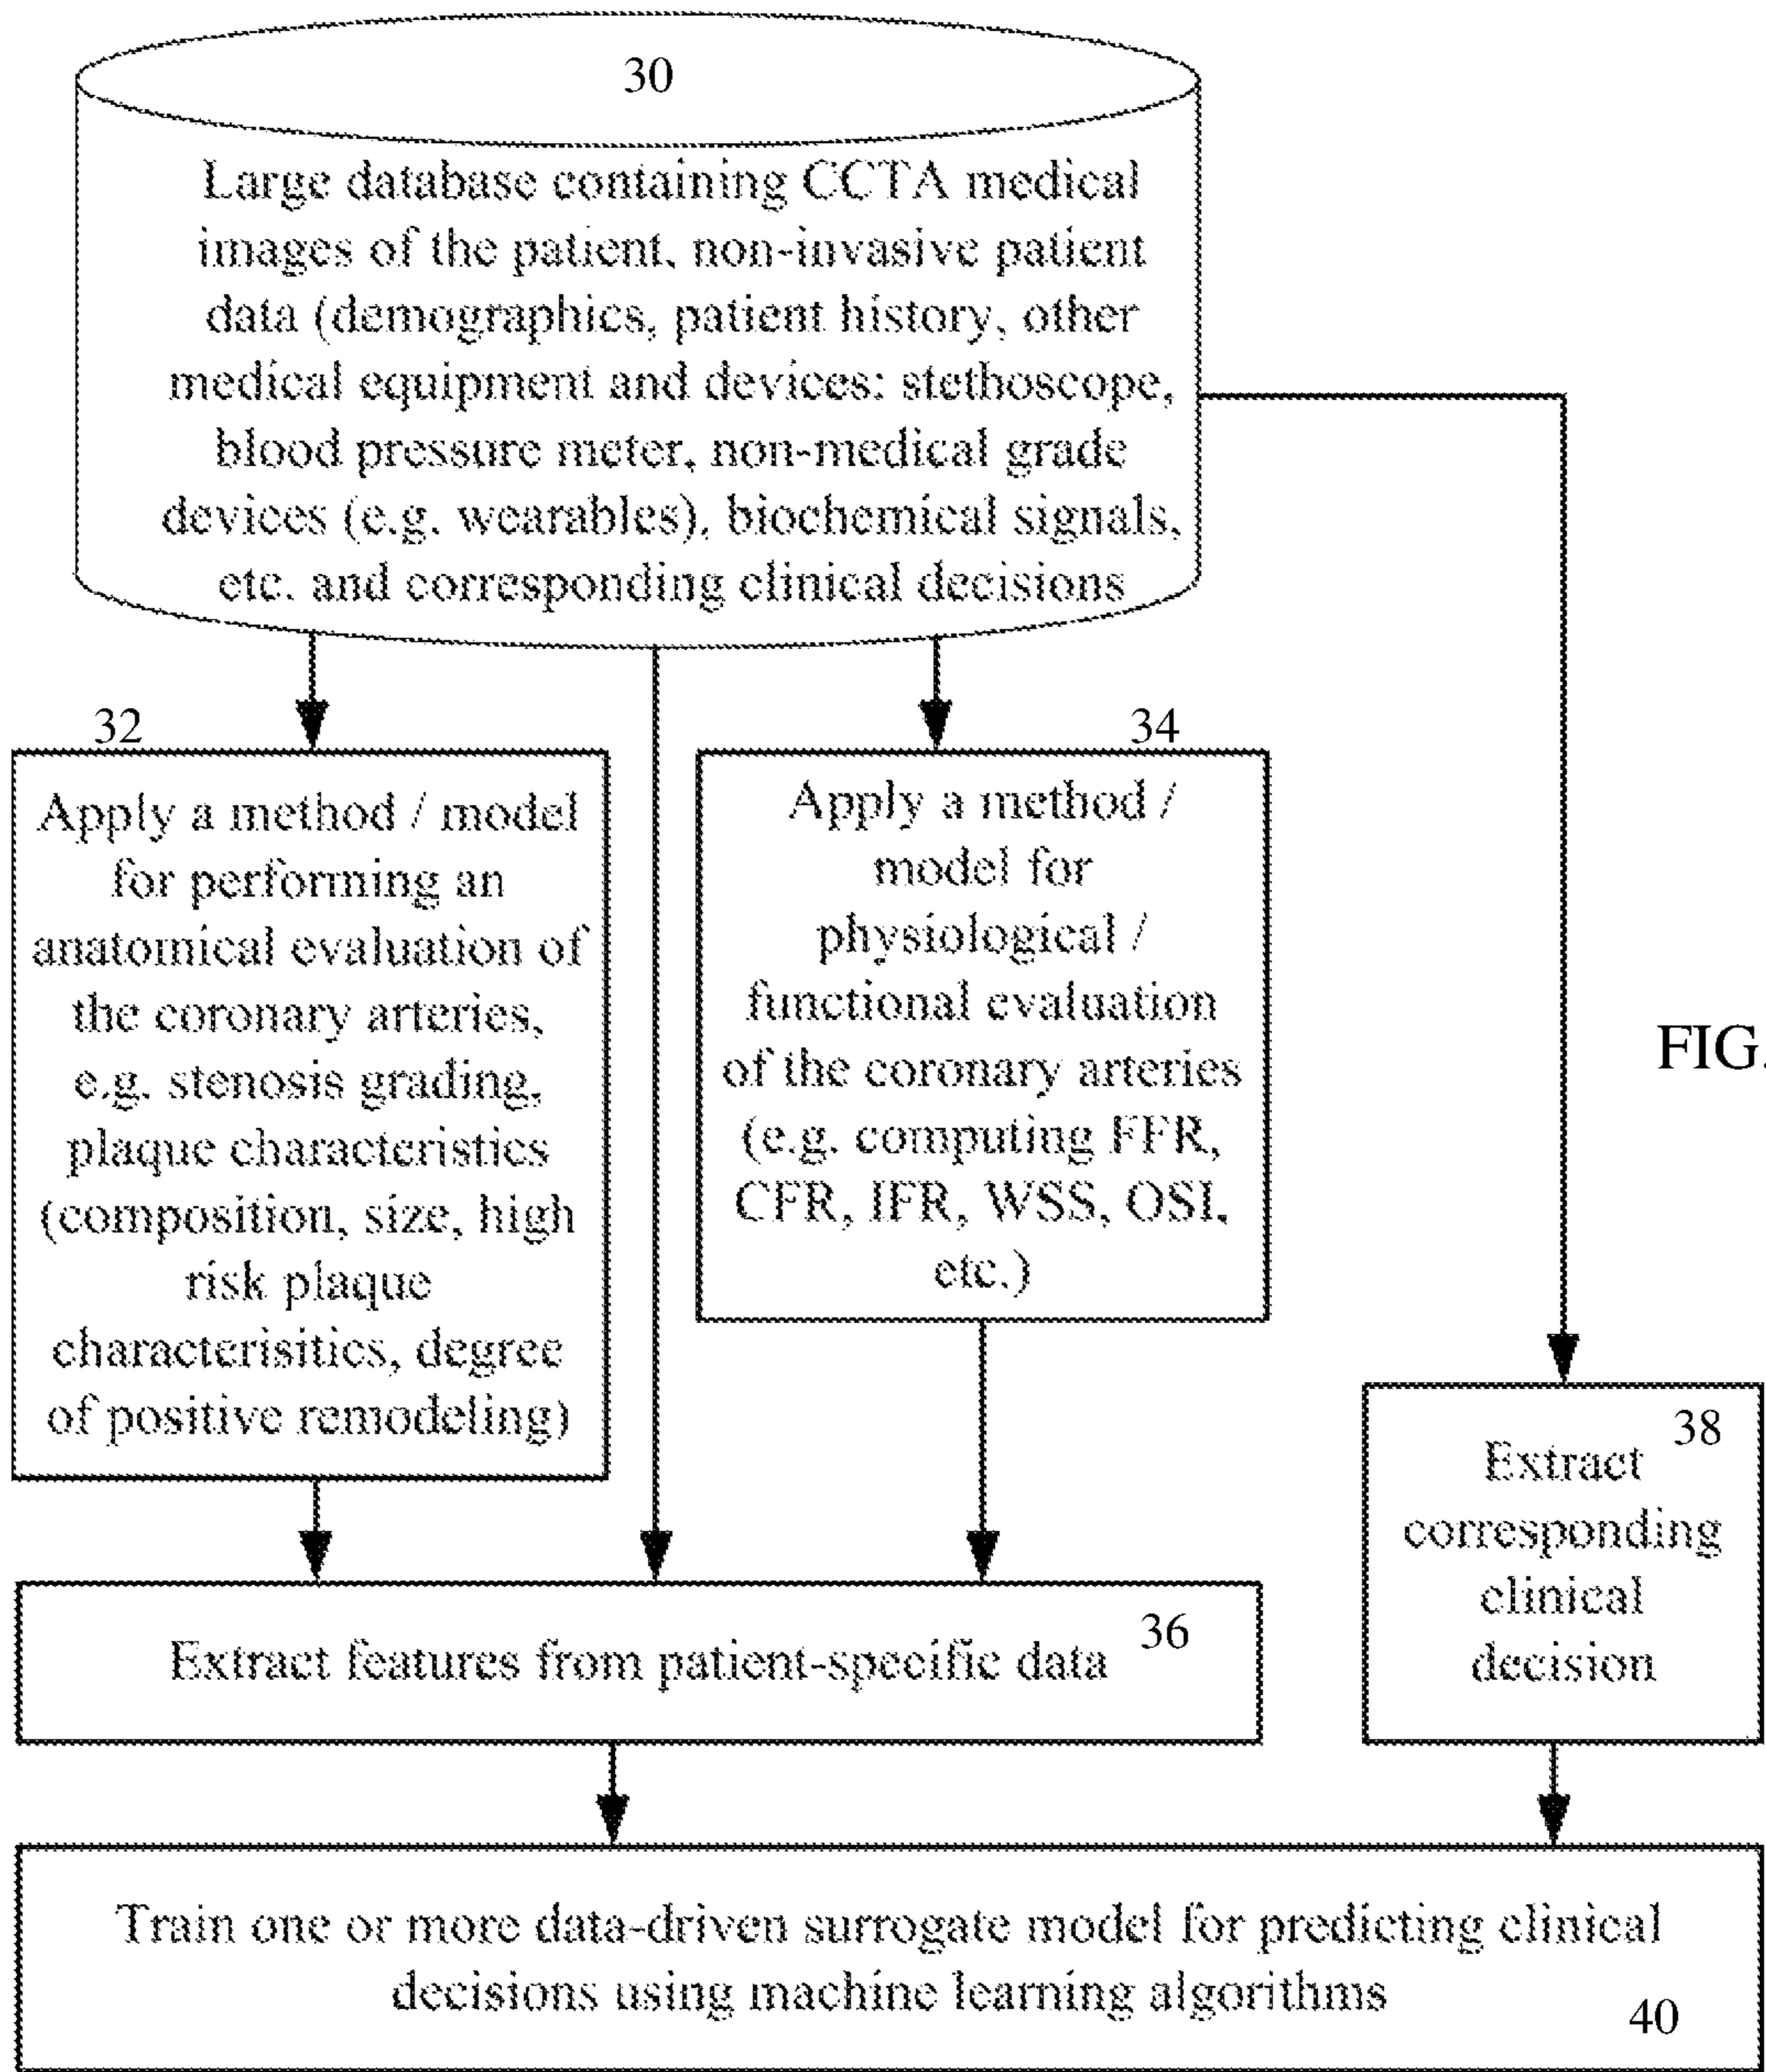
30

Large database containing CCTA medical images of the patient, non-invasive patient data (demographics, patient history, other medical equipment and devices: stethoscope, blood pressure meter, non-medical grade devices (e.g. wearables), biochemical signals, etc. and corresponding clinical decisions

32

Apply a method / model for performing an anatomical evaluation of the coronary arteries, e.g. stenosis grading, plaque characteristics (composition, size, high risk plaque characterisitics, degree of positive remodeling)

34

Apply a method / model for physiological / functional evaluation of the coronary arteries (e.g. computing FFR, CFR, IFR, WSS, OSI, etc.)

FIG.

38

Extract corresponding clinical decision

Extract features from patient-specific data 36

Train one or more data-driven surrogate model for predicting clinical decisions using machine learning algorithms 40